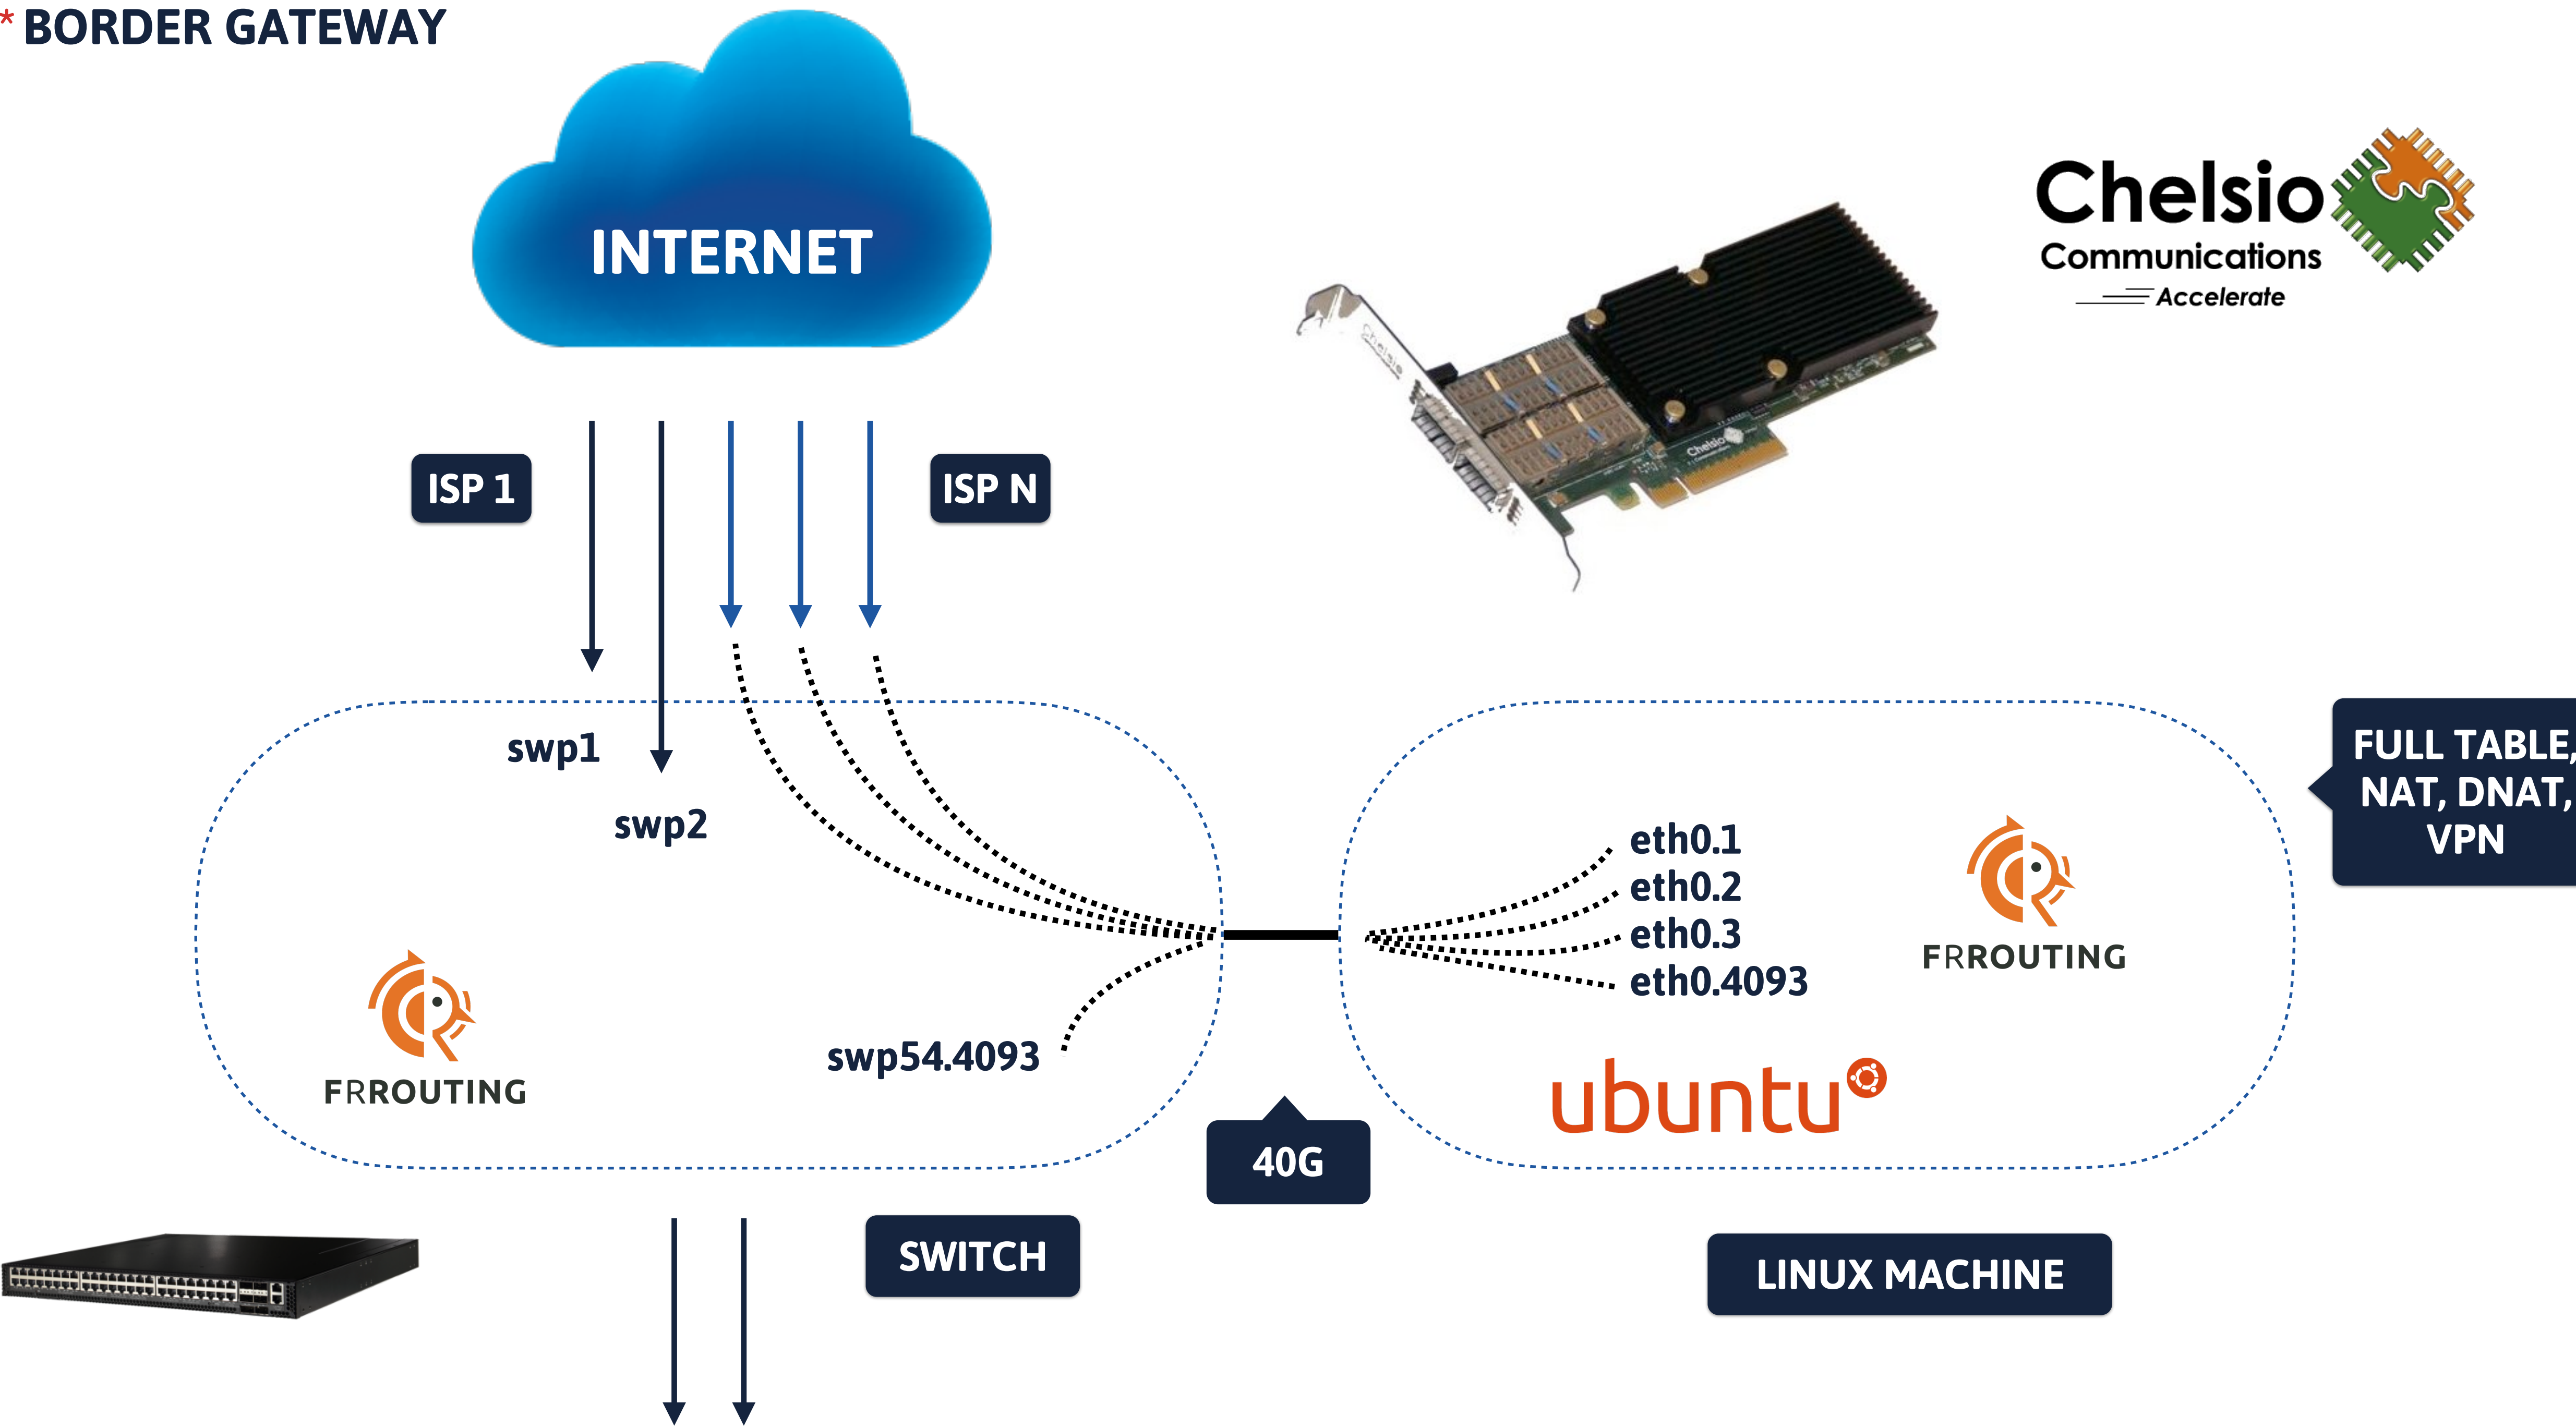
* BORDER GATEWAY

INTERNET

Chelsio Communications Accelerate

ISP 1

ISP N

swp1

swp2

FULL TABLE, NAT, DNAT, VPN

eth0.1
eth0.2
eth0.3
eth0.4093

FRROUTING

FRROUTING

swp54.4093

ubuntu

40G

SWITCH

LINUX MACHINE